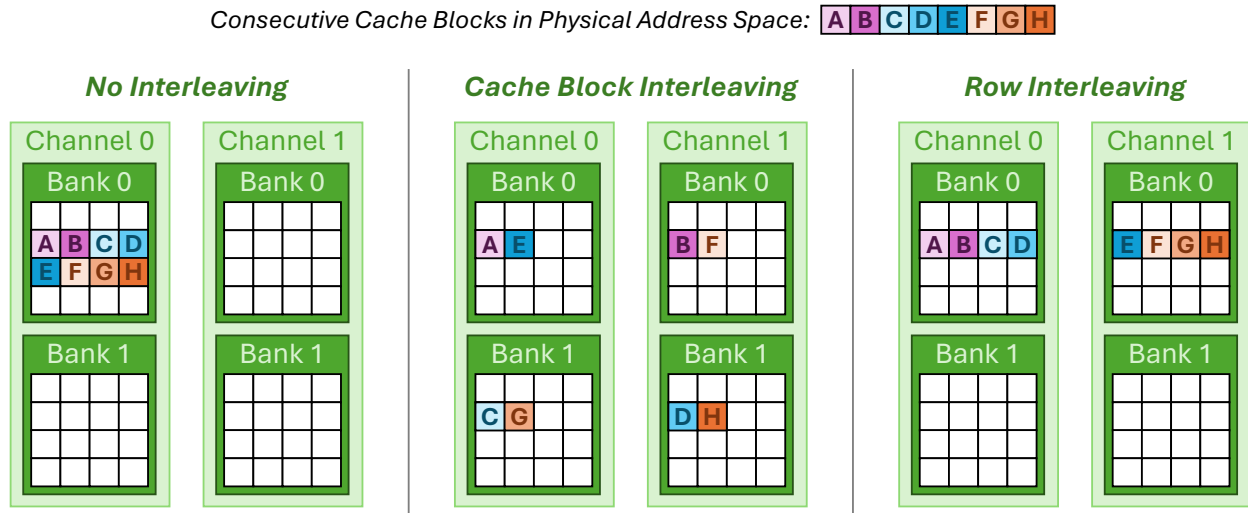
Consecutive Cache Blocks in Physical Address Space: A B C D E F G H

No Interleaving

Channel 0
Bank 0
A B C D
E F G H
Bank 1

Channel 1
Bank 0
Bank 1

Cache Block Interleaving

Channel 0
Bank 0
A E
Bank 1
C G

Channel 1
Bank 0
B F
Bank 1
D H

Row Interleaving

Channel 0
Bank 0
A B C D
Bank 1

Channel 1
Bank 0
E F G H
Bank 1